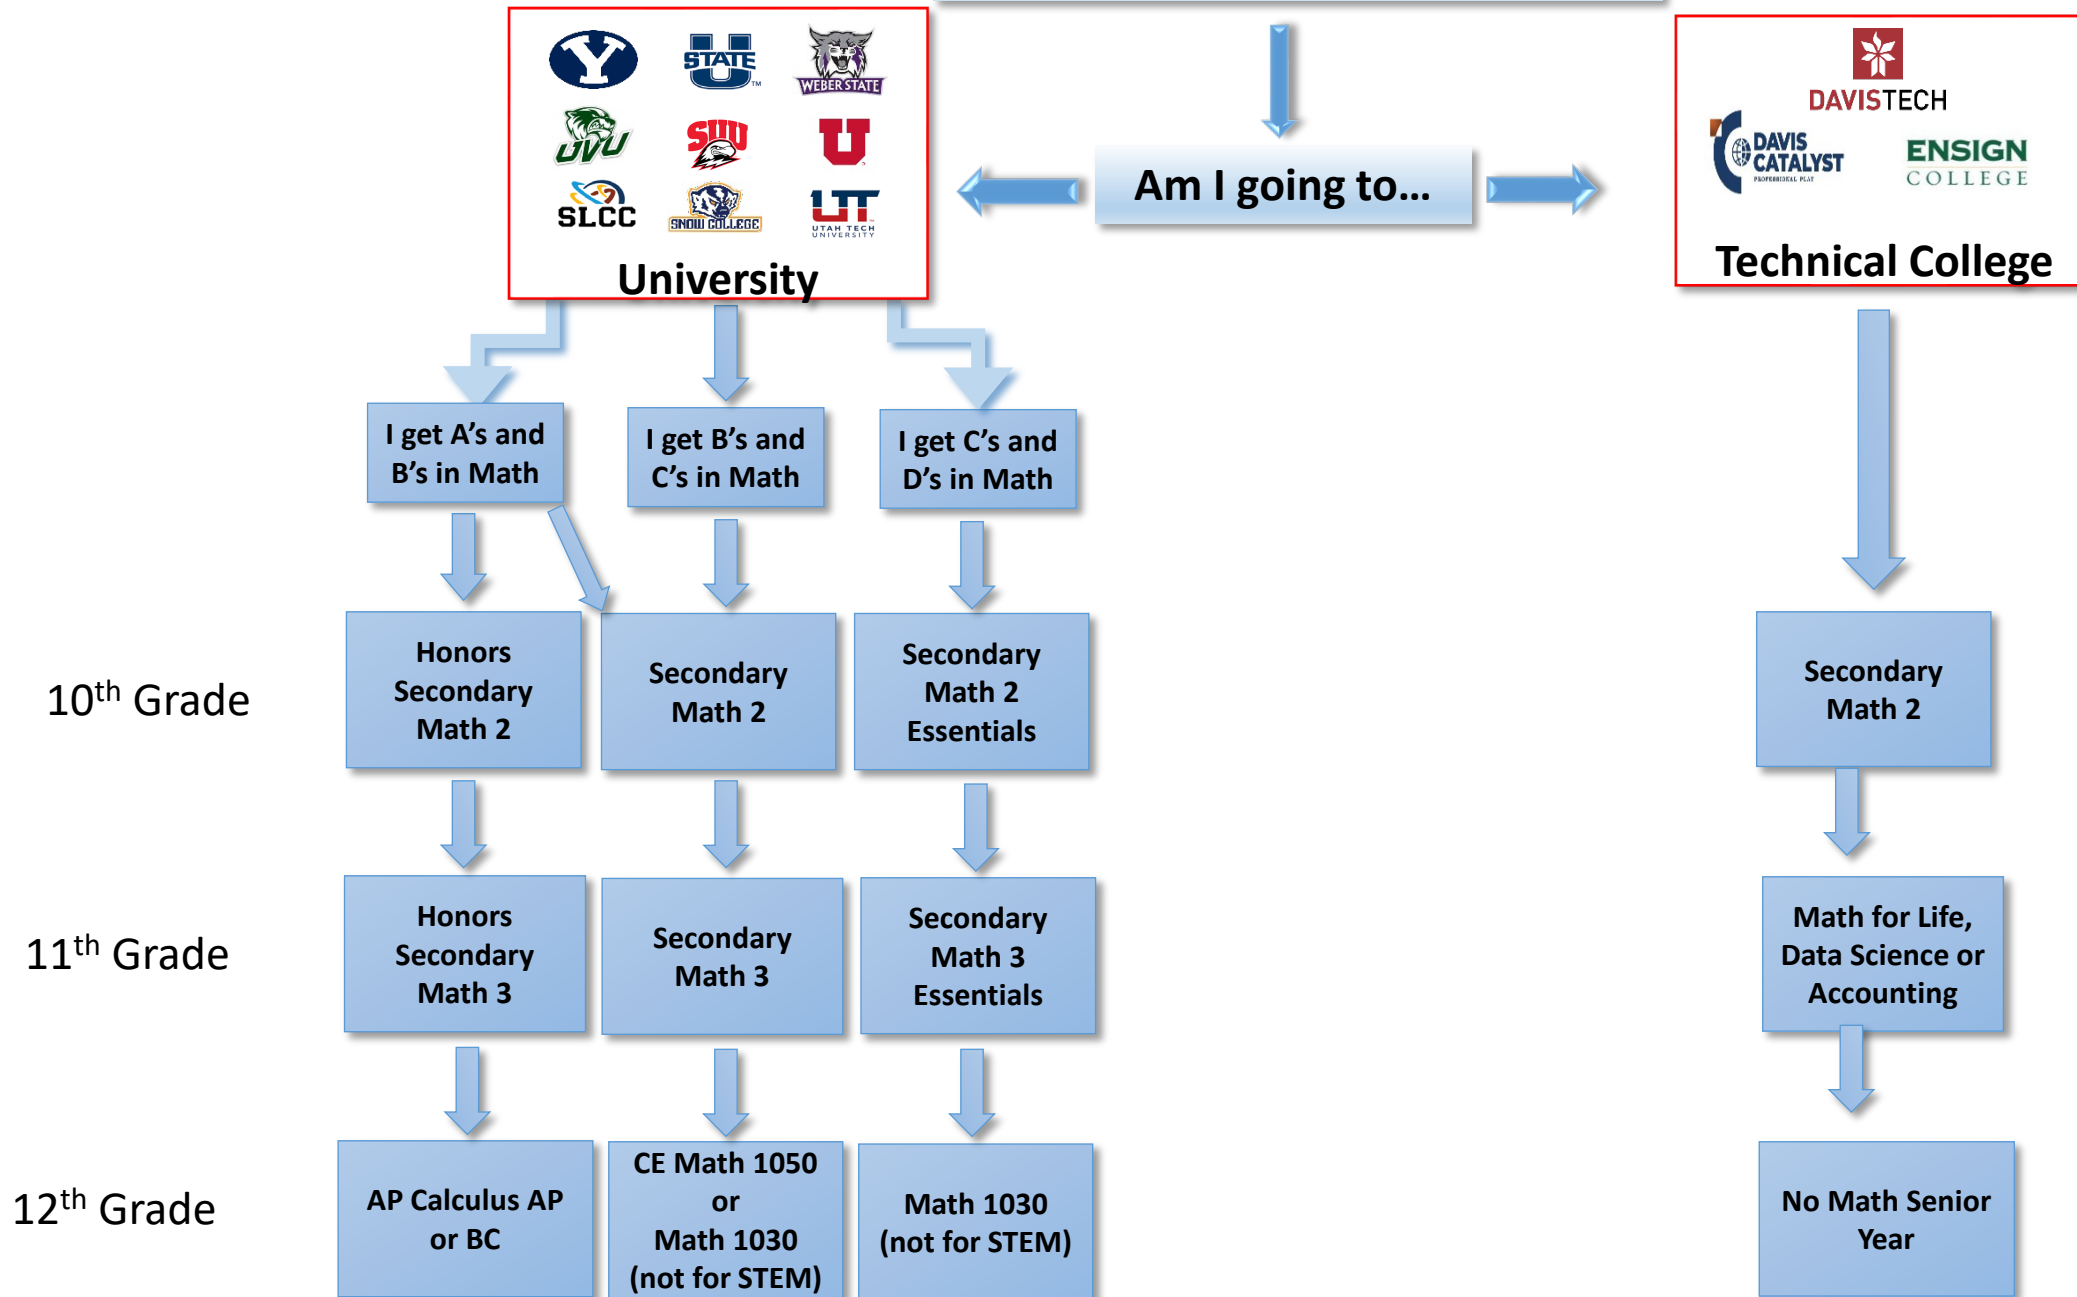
STATE U

WEBER STATE

UVU

SUU

U

SLCC

SNOW COLLEGE

UT UTAH TECH UNIVERSITY

University

Am I going to...

DAVISTECH

DAVIS CATALYST

ENSIGN COLLEGE

Technical College

I get A's and B's in Math

I get B's and C's in Math

I get C's and D's in Math

10$^{th}$ Grade

Honors Secondary Math 2

Secondary Math 2

Secondary Math 2 Essentials

Secondary Math 2

11$^{th}$ Grade

Honors Secondary Math 3

Secondary Math 3

Secondary Math 3 Essentials

Math for Life, Data Science or Accounting

12$^{th}$ Grade

AP Calculus AP or BC

CE Math 1050 or Math 1030 (not for STEM)

Math 1030 (not for STEM)

No Math Senior Year